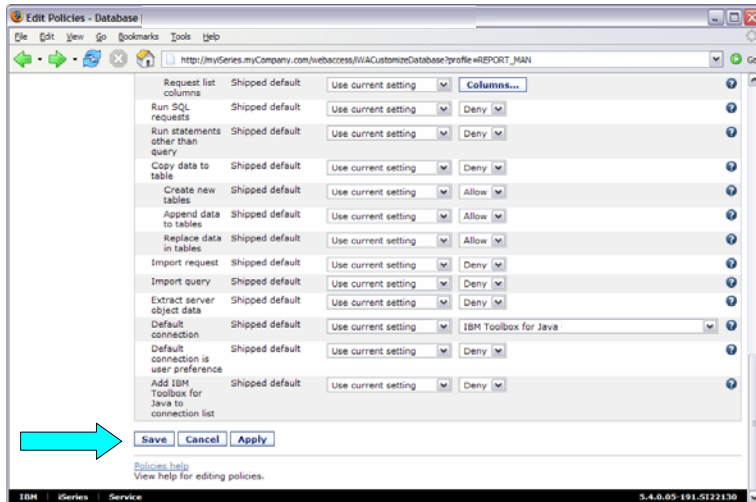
Edit Policies - Database

File Edit View Go Bookmarks Tools Help

http://myiSeries.myCompany.com/webaccess/iWACustomizeDatabase?profile=REPORT_MAN

Go

| | | | |
|---|---|---|---|
| Request list columns | Shipped default | Use current setting | Columns... |
| Run SQL requests | Shipped default | Use current setting | Deny |
| Run statements other than query | Shipped default | Use current setting | Deny |
| Copy data to table | Shipped default | Use current setting | Deny |
| Create new tables | Shipped default | Use current setting | Allow |
| Append data to tables | Shipped default | Use current setting | Allow |
| Replace data in tables | Shipped default | Use current setting | Allow |
| Import request | Shipped default | Use current setting | Deny |
| Import query | Shipped default | Use current setting | Deny |
| Extract server object data | Shipped default | Use current setting | Deny |
| Default connection | Shipped default | Use current setting | IBM Toolbox for Java |
| Default connection is user preference | Shipped default | Use current setting | Deny |
| Add IBM Toolbox for Java to connection list | Shipped default | Use current setting | Deny |

Save Cancel Apply

Policies help
View help for editing policies.

IBM | iSeries | Service 5.4.0.05-191.SI22130